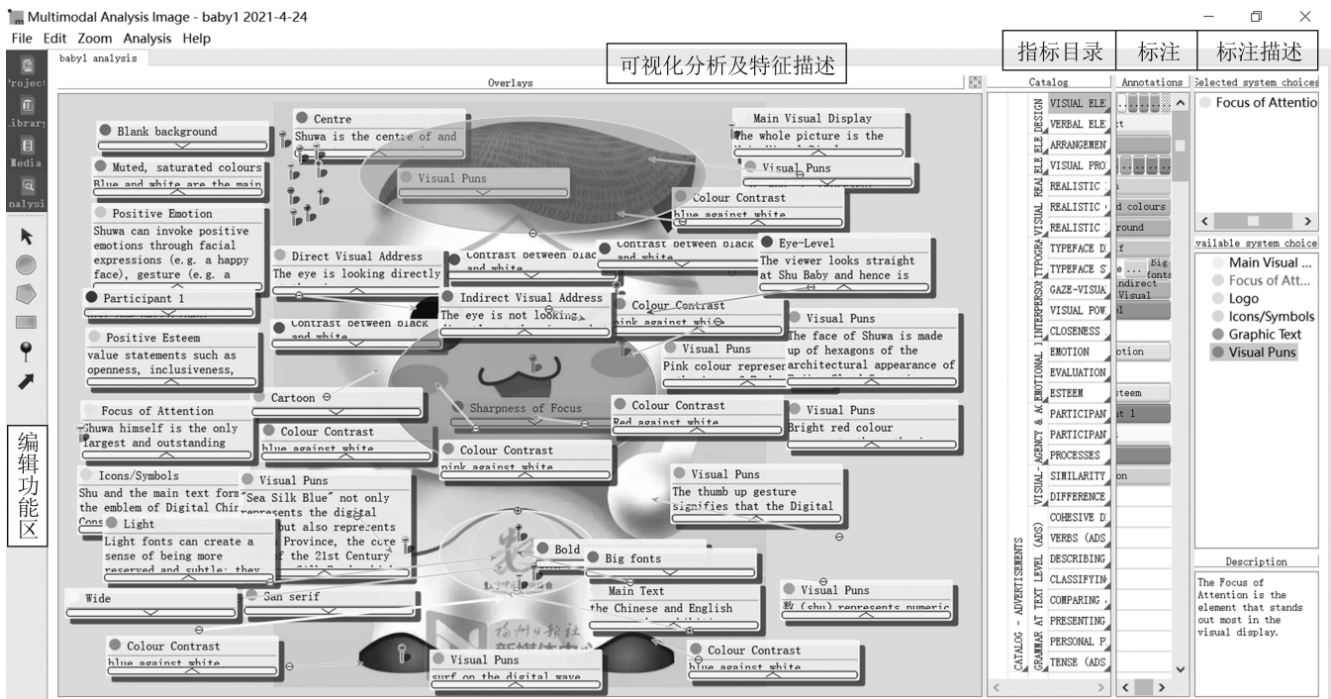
Multimodal Analysis Image - baby1 2021-4-24
File Edit Zoom Analysis Help

baby1 analysis

可视化分析及特征描述

指标目录 标注 标注描述

Overlays

Catalog

Annotations

Selected system choices

Project
Library
Media
Analysis

编辑功能区

Centre
Shuwa is the centre of and

Blank background

Main Visual Display
The whole picture is the

Muted, saturated colours
Blue and white are the main

Visual Puns

Visual Puns

Colour Contrast
blue against white

Positive Emotion
Shuwa can invoke positive emotions through facial expressions (e.g. a happy face), gesture (e.g. a

Direct Visual Address
The eye is looking directly

Contrast between black and white

Contrast between black and white

Eye-Level
The viewer looks straight at Shu Baby and hence is

Participant 1

Indirect Visual Address
The eye is not looking

Colour Contrast
pink against white

Contrast between black and white

Visual Puns
The face of Shuwa is made up of hexagons of the architectural appearance of

Positive Esteem
value statements such as openness, inclusiveness,

Visual Puns
Pink colour represen

Cartoon

Focus of Attention
Shuwa himself is the only largest and outstanding

Sharpness of Focus

Colour Contrast
Red against white

Visual Puns
Bright red colour

Colour Contrast
blue against white

Colour Contrast
pink against white

Icons/Symbols
Shu and the main text form the emblem of Digital Chin

Visual Puns
"Sea Silk Blue" not only represents the digital but also represents Province, the core of the 21st Century

Visual Puns
The thumb up gesture signifies that the Digital

Light
Light fonts can create a sense of being more reserved and subtle; they

Bold

Big fonts

Main Text
the Chinese and English

Visual Puns
数 (shu) represents numeric

Wide

San serif

Colour Contrast
blue against white

Visual Puns
surf on the digital wave

Colour Contrast
blue against white

CATALOG - ADVERTISEMENTS
VISUAL ELE DESIGN
VISUAL ELE
VERBAL ELE
ARRANGEMEN
VISUAL PRO
REALISTIC
REALISTIC
REALISTIC
TYPEFACE D
TYPEFACE S
GAZE-VISUA
VISUAL POW
CLOSENESS
EMOTION
EVALUATION
ESTEEM
PARTICIPAN
PARTICIPAN
PROCESSES
SIMILARITY
DIFFERENCE
COHESIVE D
VERBS (ADS
DESCRIBING
CLASSIFYIN
COMPARING
PRESENTING
PERSONAL P
TENSE (ADS
VISUAL REALISTIC
TYPOGRA
INTERPERSON
EMOTIONAL & A
VISUAL - AGENCY & A
GRAMMAR AT TEXT LEVEL (ADS)

d colours
round
Big fonts
Indirect Visual
otion
teem
t 1
on

Focus of Attention

Available system choices
Main Visual ...
Focus of Att...
Logo
Icons/Symbols
Graphic Text
Visual Puns

Description
The Focus of Attention is the element that stands out most in the visual display.